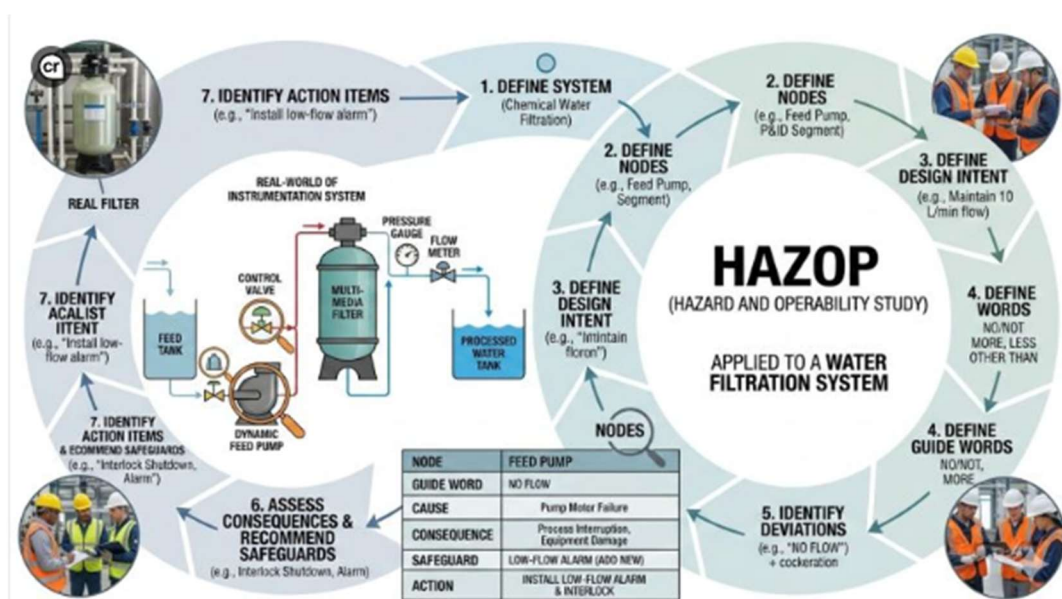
cr

7. IDENTIFY ACTION ITEMS
(e.g., "Install low-flow alarm")

1. DEFINE SYSTEM
(Chemical Water Filtration)

2. DEFINE NODES
(e.g., Feed Pump, P&ID Segment)

2. DEFINE NODES
(e.g., Feed Pump, Segment)

3. DEFINE DESIGN INTENT
(e.g., Maintain 10 L/min flow)

REAL FILTER

REAL-WORLD OF INSTRUMENTATION SYSTEM

PRESSURE GAUGE

FLOW METER

CONTROL VALVE

MULTI-MEDIA FILTER

FEED TANK

PROCESSED WATER TANK

DYNAMIC FEED PUMP

7. IDENTIFY ACALIST ITTENT
(e.g., "Install low-flow alarm")

3. DEFINE DESIGN INTENT
(e.g., "Imintain floron")

HAZOP
(HAZARD AND OPERABILITY STUDY)

APPLIED TO A WATER FILTRATION SYSTEM

4. DEFINE WORDS
NO/NOT MORE, LESS OTHER THAN

7. IDENTIFY ACTION ITEMS & ECOMMEND SAFEGUARDS
(e.g., "Interlock Shutdown, Alarm")

NODES

4. DEFINE GUIDE WORDS
NO/NOT, MORE

6. ASSESS CONSEQUENCES & RECOMMEND SAFEGUARDS
(e.g., Interlock Shutdown, Alarm)

| NODE | FEED PUMP |
|---|---|
| GUIDE WORD | NO FLOW |
| CAUSE | Pump Motor Failure |
| CONSEQUENCE | Process Interruption, Equipment Damage |
| SAFEGUARD | LOW-FLOW ALARM (ADD NEW) |
| ACTION | INSTALL LOW-FLOW ALARM & INTERLOCK |

5. IDENTIFY DEVIATIONS
(e.g., "NO FLOW") + cockeration